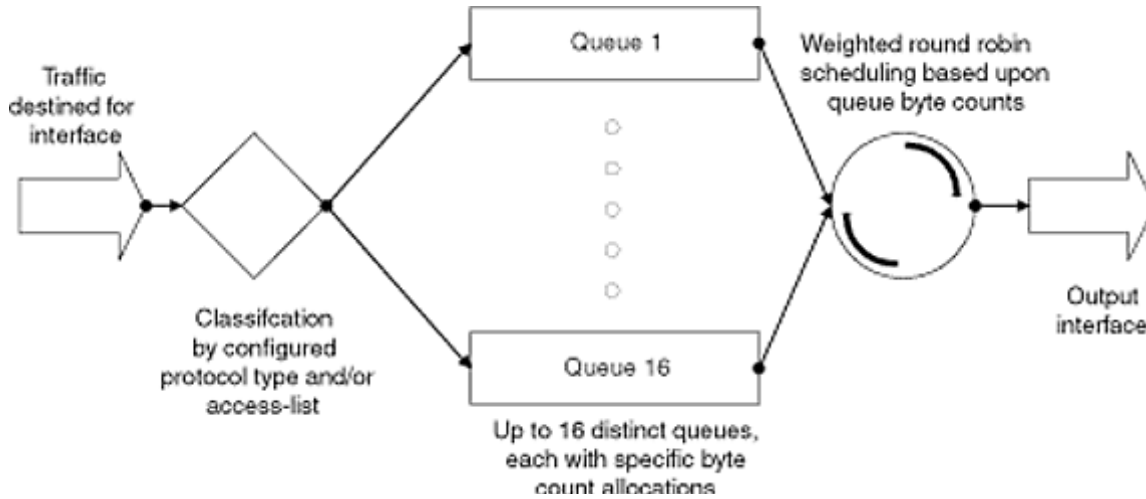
Traffic destined for interface

Queue 1

Weighted round robin scheduling based upon queue byte counts

Classifcation by configured protocol type and/or access-list

Queue 16

Output interface

Up to 16 distinct queues, each with specific byte count allocations